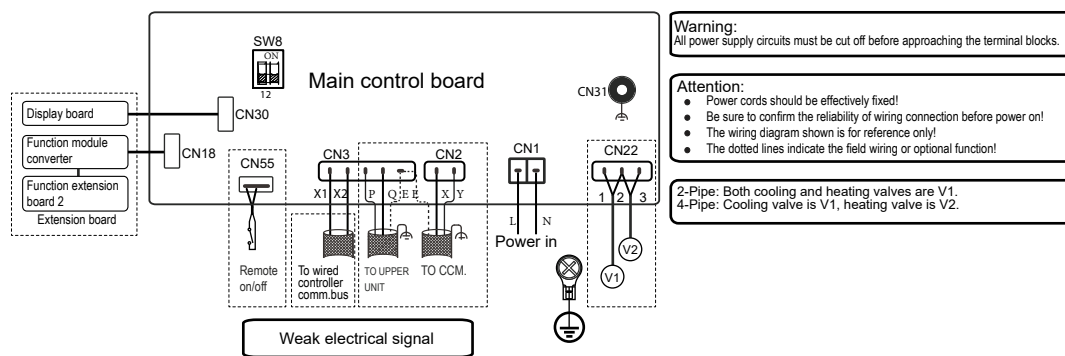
SW8
ON
1 2

Main control board

CN31

Display board
CN30

Function module converter
CN18

Function extension board 2
Extension board

CN55
CN3
X1 X2
P Q E E
CN2
X Y
CN1
L N
Power in
CN22
1 2 3
V2
V1

Remote on/off
To wired controller comm.bus
TO UPPER UNIT
TO CCM.

Weak electrical signal

Warning:
All power supply circuits must be cut off before approaching the terminal blocks.

Attention:
● Power cords should be effectively fixed!
● Be sure to confirm the reliability of wiring connection before power on!
● The wiring diagram shown is for reference only!
● The dotted lines indicate the field wiring or optional function!

2-Pipe: Both cooling and heating valves are V1.
4-Pipe: Cooling valve is V1, heating valve is V2.